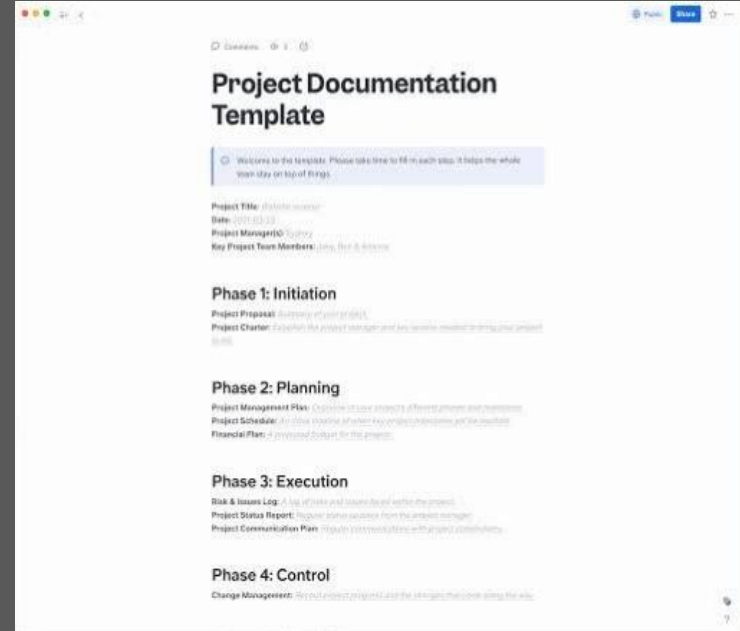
Public Share

Comments 1

Project Documentation Template

Welcome to the template. Please take time to fill in each step. It helps the whole team stay on top of things.

Project Title: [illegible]
Date: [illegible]
Project Manager(s): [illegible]
Key Project Team Members: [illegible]

Phase 1: Initiation

Project Proposal: Summary of your project
Project Charter: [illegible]

Phase 2: Planning

Project Management Plan: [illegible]
Project Schedule: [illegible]
Financial Plan: A proposed budget for the project

Phase 3: Execution

Risk & Issues Log: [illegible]
Project Status Report: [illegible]
Project Communication Plan: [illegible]

Phase 4: Control

Change Management: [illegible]

?